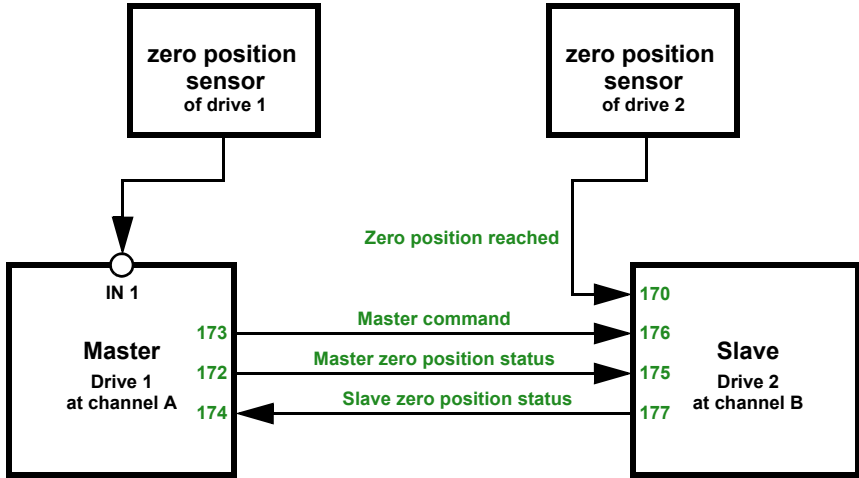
zero position sensor
of drive 1

zero position sensor
of drive 2

Zero position reached

IN 1

Master
Drive 1
at channel A

173
172
174

Master command
Master zero position status
Slave zero position status

170
176
175
177

Slave
Drive 2
at channel B